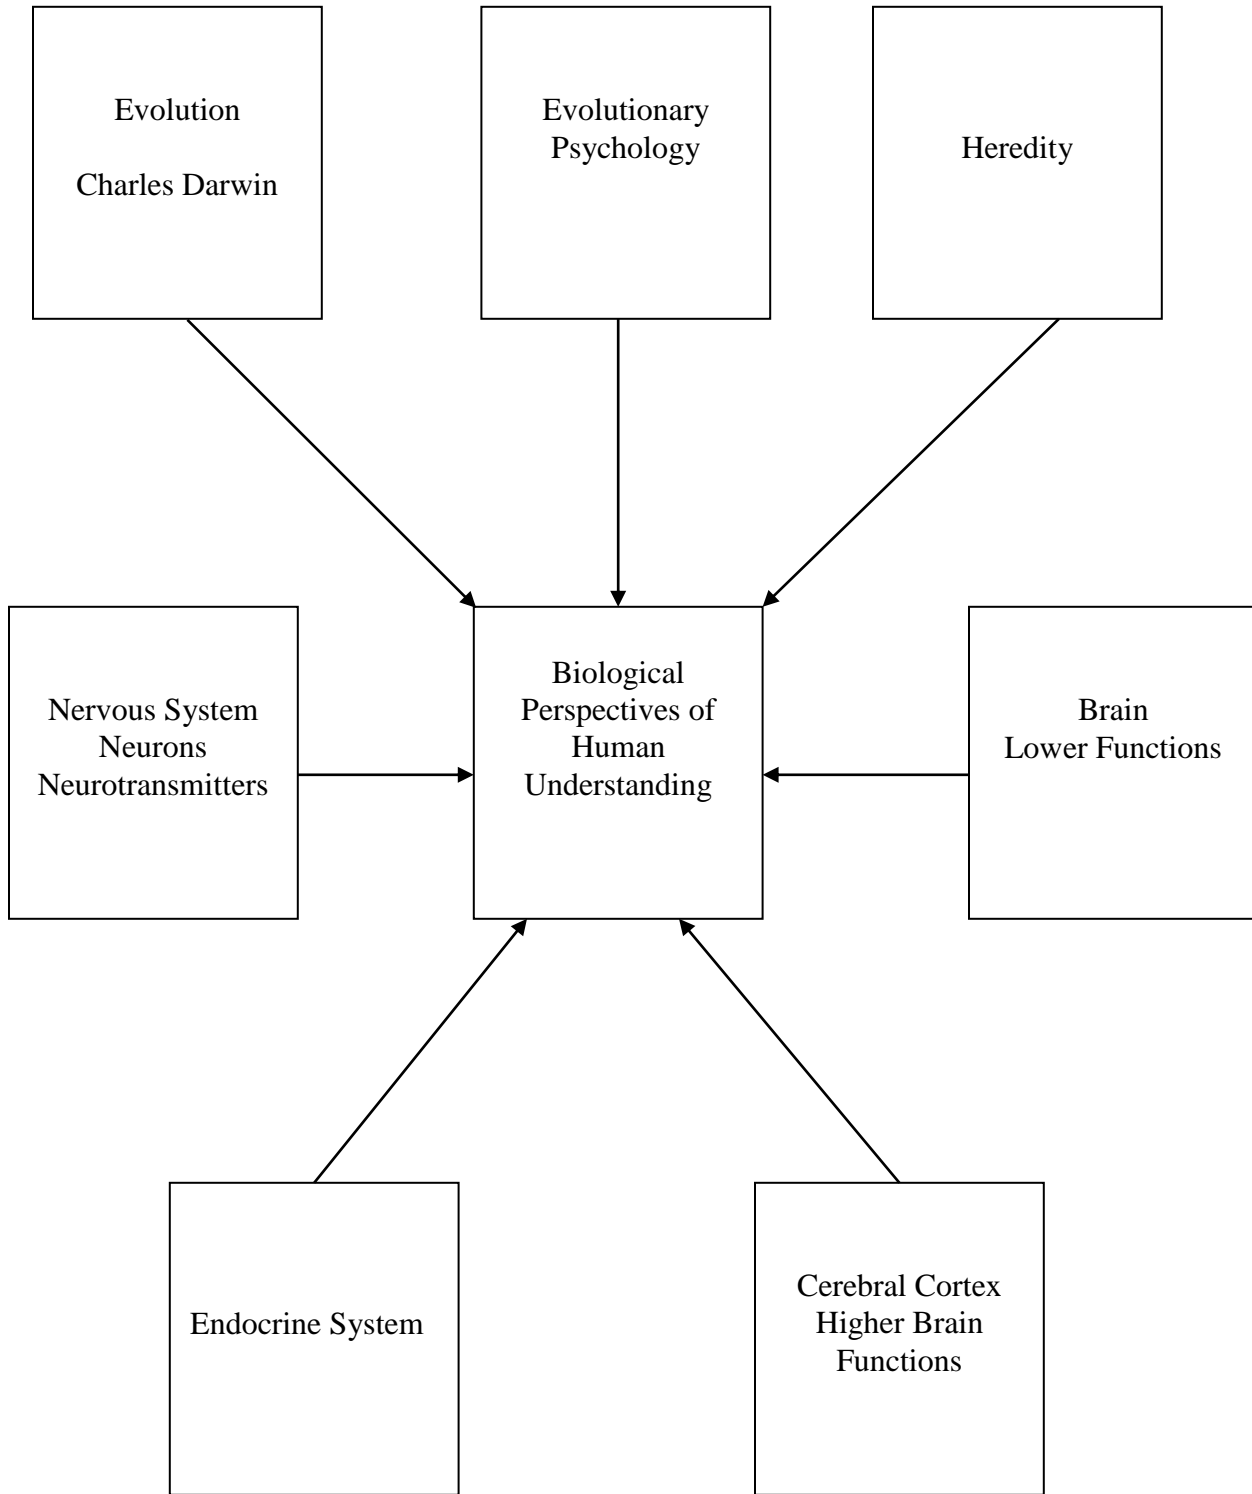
Evolution

Charles Darwin

Evolutionary Psychology

Heredity

Nervous System
Neurons
Neurotransmitters

Biological Perspectives of Human Understanding

Brain
Lower Functions

Endocrine System

Cerebral Cortex
Higher Brain Functions